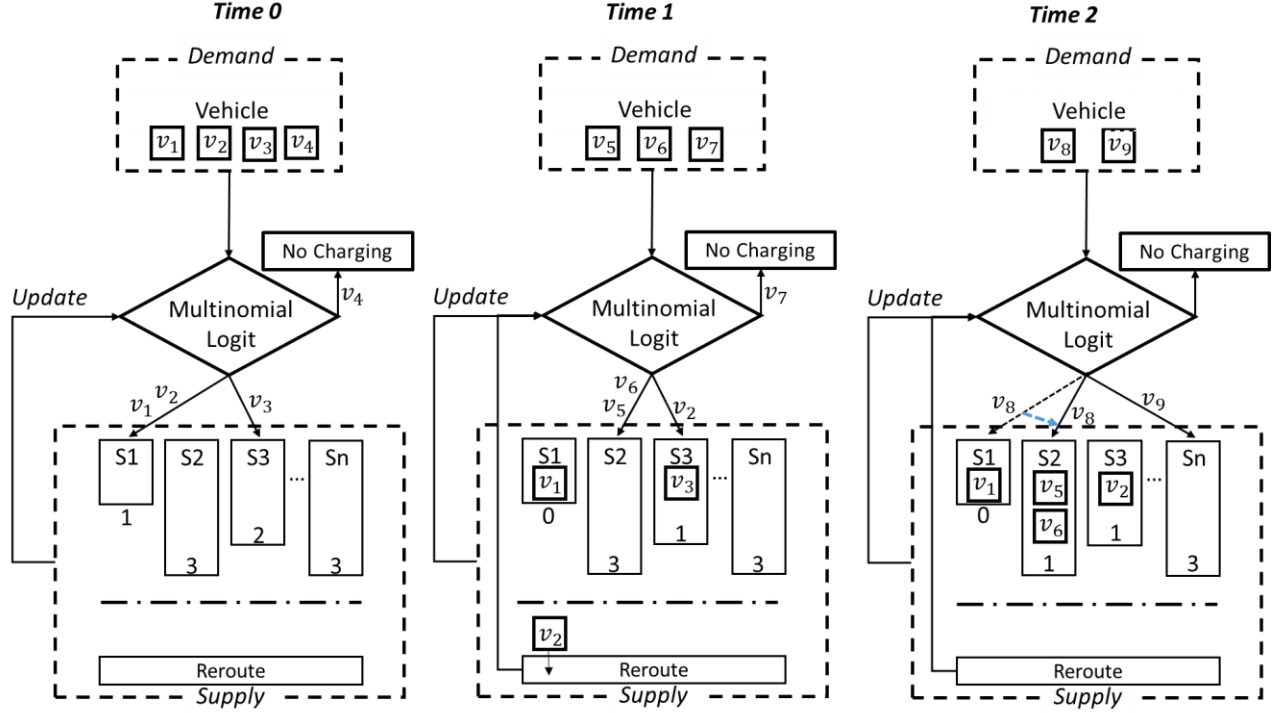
Time 0

Demand

Vehicle

$v_1$ $v_2$ $v_3$ $v_4$

No Charging

$v_4$

Update

Multinomial Logit

$v_1$ $v_2$ $v_3$

S1 S2 S3 ... Sn

1 3 2 3

Reroute

Supply

Time 1

Demand

Vehicle

$v_5$ $v_6$ $v_7$

No Charging

$v_7$

Update

Multinomial Logit

$v_6$ $v_5$ $v_2$

S1 $v_1$ S2 S3 $v_3$ ... Sn

0 3 1 3

$v_2$

Reroute

Supply

Time 2

Demand

Vehicle

$v_8$ $v_9$

No Charging

Update

Multinomial Logit

$v_8$ $v_8$ $v_9$

S1 $v_1$ S2 $v_5$ $v_6$ S3 $v_2$ ... Sn

0 1 1 3

Reroute

Supply